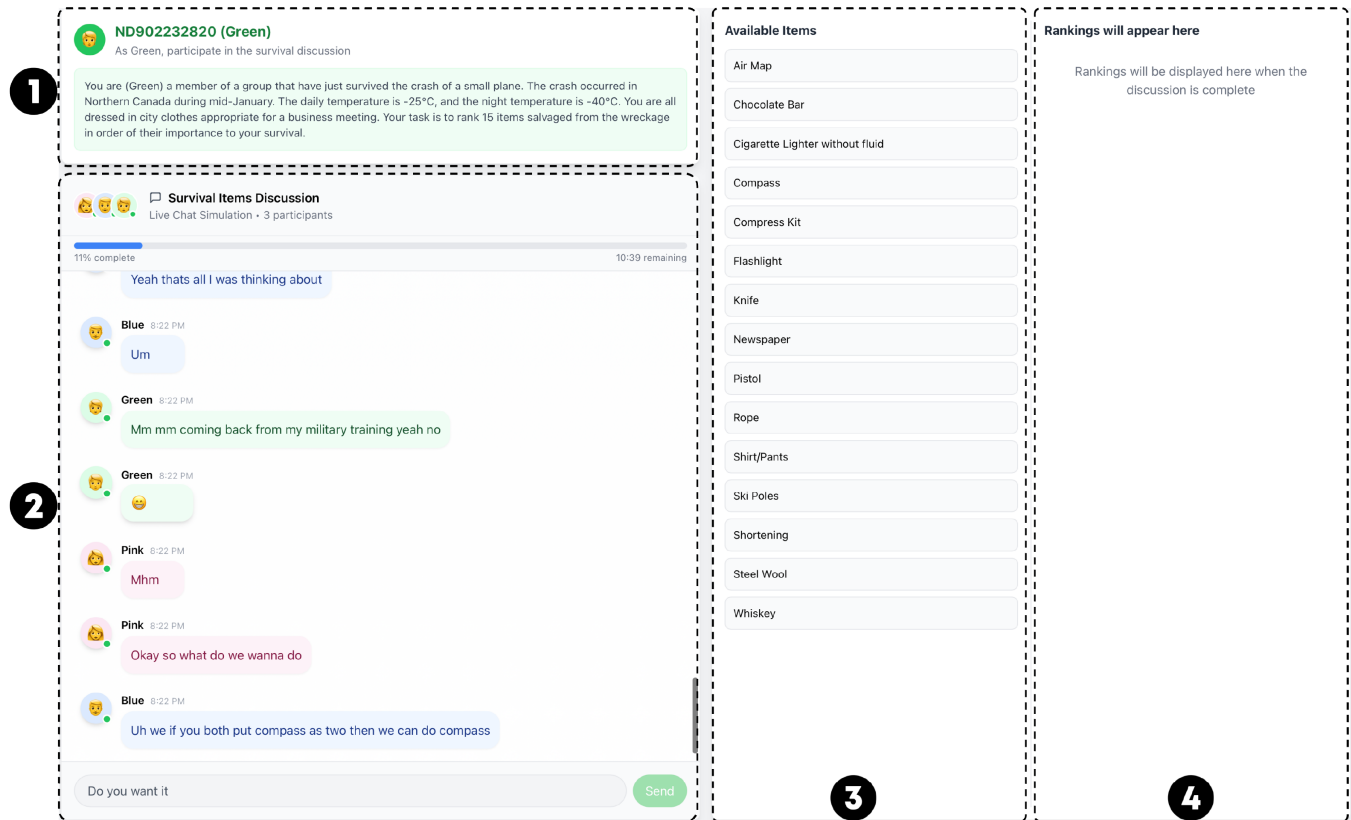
1

ND902232820 (Green)
As Green, participate in the survival discussion

You are (Green) a member of a group that have just survived the crash of a small plane. The crash occurred in Northern Canada during mid-January. The daily temperature is -25°C, and the night temperature is -40°C. You are all dressed in city clothes appropriate for a business meeting. Your task is to rank 15 items salvaged from the wreckage in order of their importance to your survival.

2

Survival Items Discussion
Live Chat Simulation • 3 participants

11% complete
10:39 remaining

Yeah thats all I was thinking about

Blue 8:22 PM
Um

Green 8:22 PM
Mm mm coming back from my military training yeah no

Green 8:22 PM
😄

Pink 8:22 PM
Mhm

Pink 8:22 PM
Okay so what do we wanna do

Blue 8:22 PM
Uh we if you both put compass as two then we can do compass

Do you want it
Send

Available Items
Air Map
Chocolate Bar
Cigarette Lighter without fluid
Compass
Compress Kit
Flashlight
Knife
Newspaper
Pistol
Rope
Shirt/Pants
Ski Poles
Shortening
Steel Wool
Whiskey

3

Rankings will appear here
Rankings will be displayed here when the discussion is complete

4